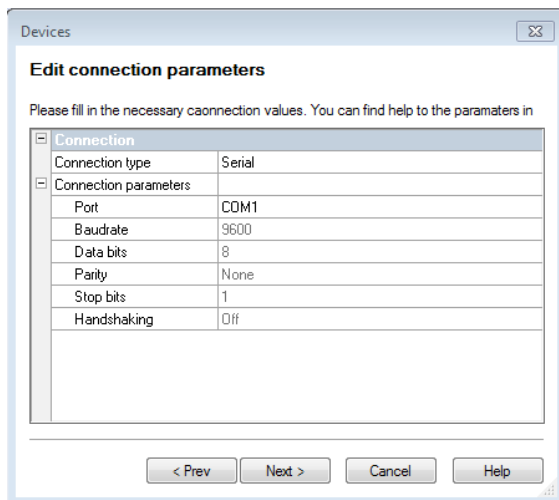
Devices

Edit connection parameters

Please fill in the necessary caonnection values. You can find help to the paramaters in

| | |
|---|---|
| Connection | |
| Connection type | Serial |
| Connection parameters | |
| Port | COM1 |
| Baudrate | 9600 |
| Data bits | 8 |
| Parity | None |
| Stop bits | 1 |
| Handshaking | Off |

< Prev   Next >   Cancel   Help